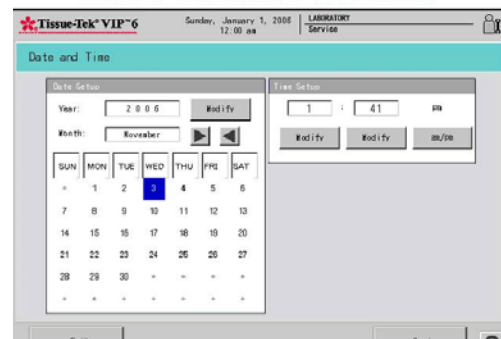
Tissue-Tek® VIP™6

Sunday, January 1, 2006
12:00 am

LABORATORY
Service

Date and Time

Date Setup

Year: 2006 Modify

Month: November

| SUN | MON | TUE | WED | THU | FRI | SAT |
|---|---|---|---|---|---|---|
| * | 1 | 2 | 3 | 4 | 5 | 6 |
| 7 | 8 | 9 | 10 | 11 | 12 | 13 |
| 14 | 15 | 16 | 17 | 18 | 19 | 20 |
| 21 | 22 | 23 | 24 | 25 | 26 | 27 |
| 28 | 29 | 30 | * | * | * | * |
| * | * | * | * | * | * | * |

Time Setup

1 : 41 pm

Modify Modify am/pm